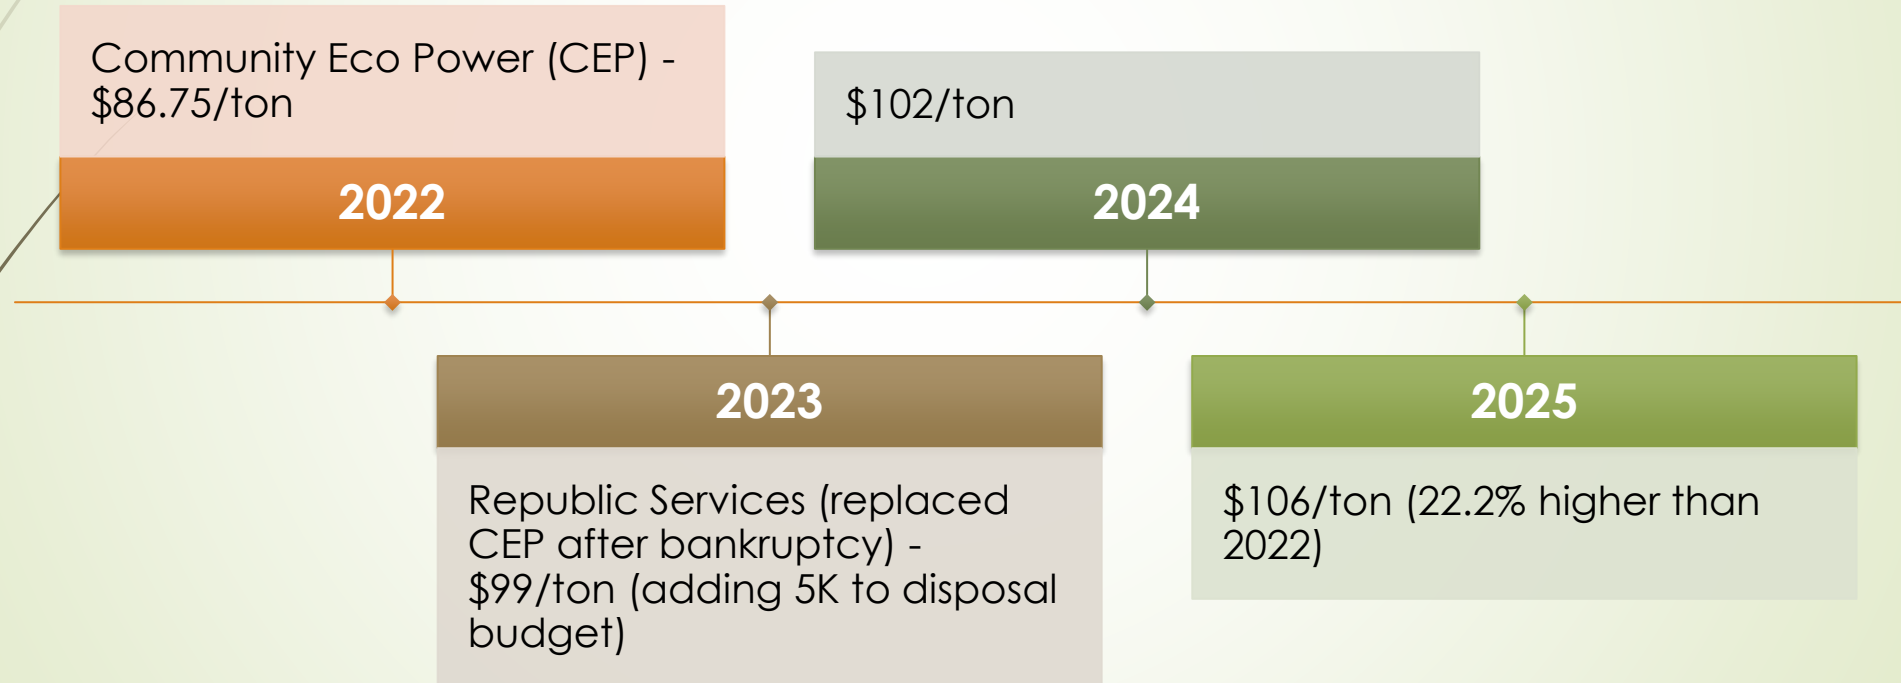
Community Eco Power (CEP) - \$86.75/ton

2022

\$102/ton

2024

2023

Republic Services (replaced CEP after bankruptcy) - \$99/ton (adding 5K to disposal budget)

2025

\$106/ton (22.2% higher than 2022)